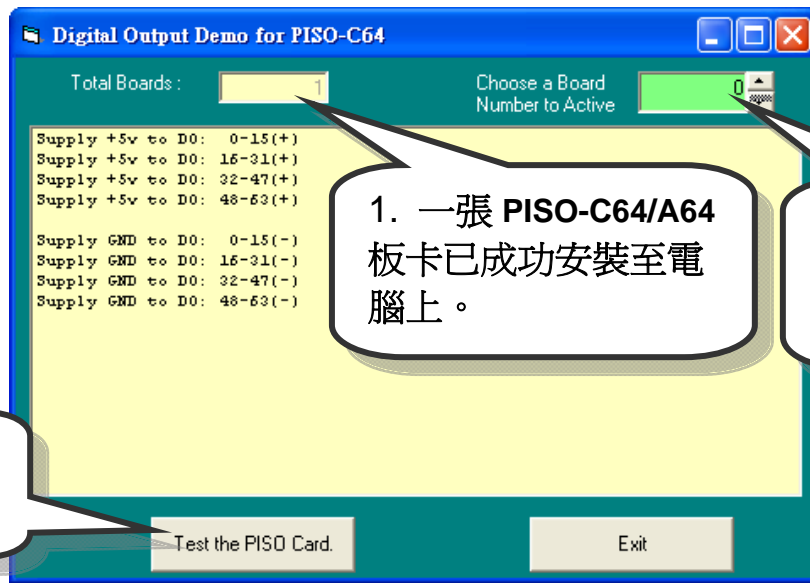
Digital Output Demo for PISO-C64

Total Boards : 1

Choose a Board Number to Active 0

Supply +5v to DO: 0-15(+)
Supply +5v to DO: 16-31(+)
Supply +5v to DO: 32-47(+)
Supply +5v to DO: 48-63(+)

Supply GND to DO: 0-15(-)
Supply GND to DO: 16-31(-)
Supply GND to DO: 32-47(-)
Supply GND to DO: 48-63(-)

1. 一張 PISO-C64/A64 板卡已成功安裝至電腦上。

Test the PISO Card.

Exit